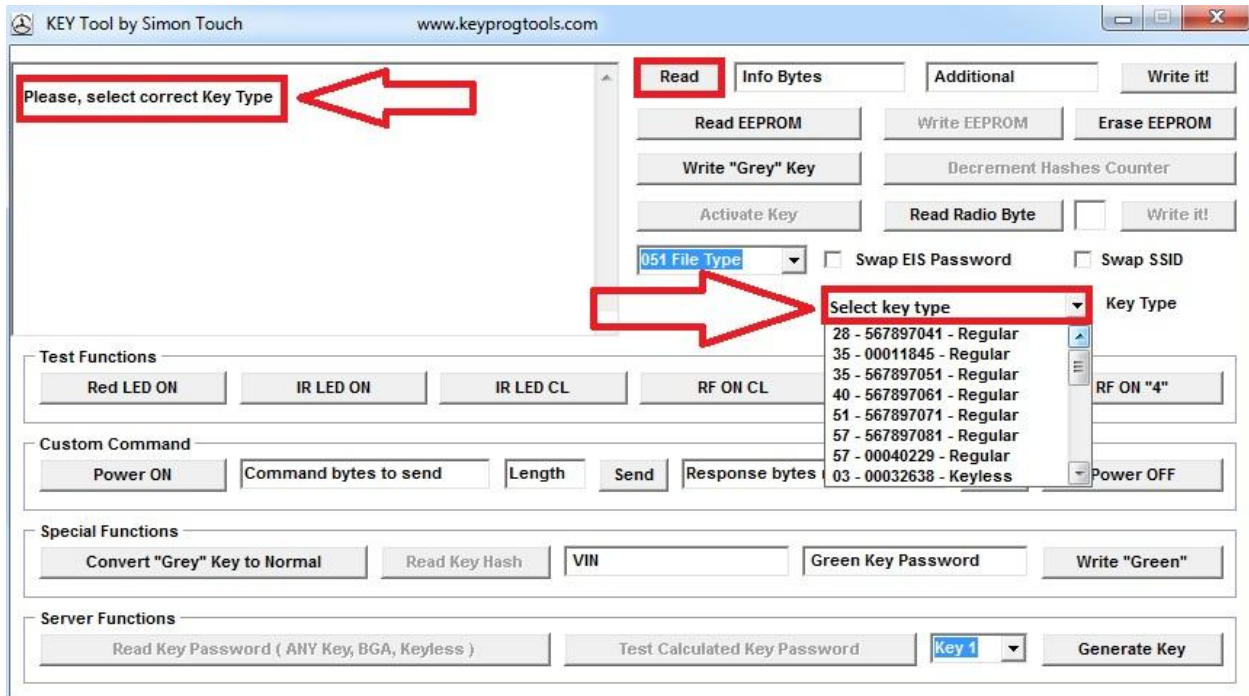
KEY Tool by Simon Touch www.keyprogtools.com

Please, select correct Key Type

Read
Info Bytes
Additional
Write it!
Read EEPROM
Write EEPROM
Erase EEPROM
Write "Grey" Key
Decrement Hashes Counter
Activate Key
Read Radio Byte
Write it!
051 File Type
Swap EIS Password
Swap SSID
Select key type
Key Type
28 - 567897041 - Regular
35 - 00011845 - Regular
35 - 567897051 - Regular
40 - 567897061 - Regular
51 - 567897071 - Regular
57 - 567897081 - Regular
57 - 00040229 - Regular
03 - 00032638 - Keyless

Test Functions
Red LED ON
IR LED ON
IR LED CL
RF ON CL
RF ON "4"

Custom Command
Power ON
Command bytes to send
Length
Send
Response bytes
Power OFF

Special Functions
Convert "Grey" Key to Normal
Read Key Hash
VIN
Green Key Password
Write "Green"

Server Functions
Read Key Password ( ANY Key, BGA, Keyless )
Test Calculated Key Password
Key 1
Generate Key